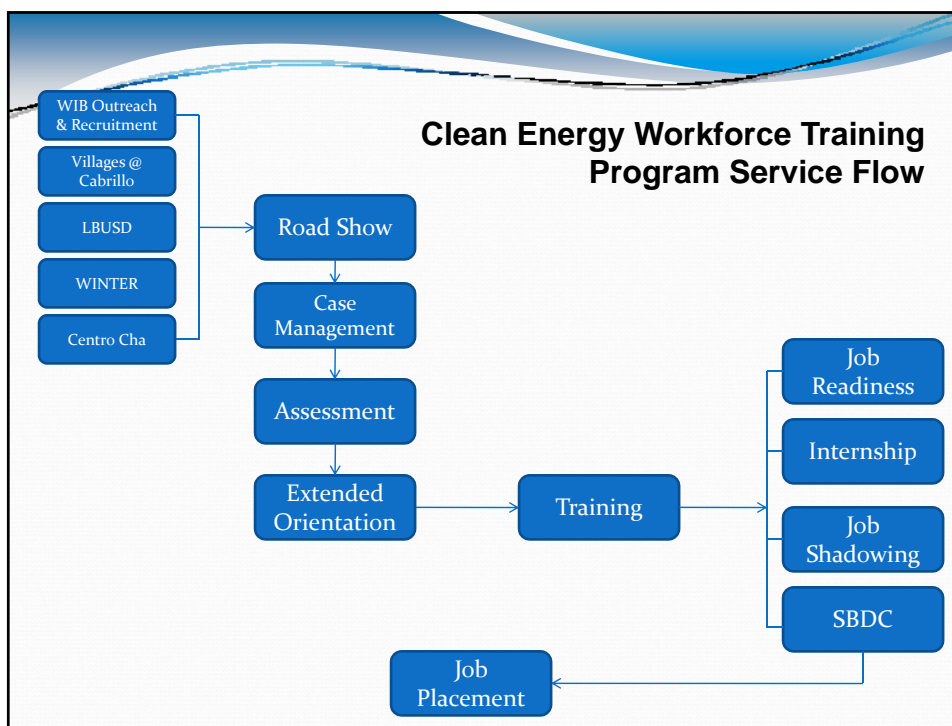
Clean Energy Workforce Training Program Service Flow

WIB Outreach & Recruitment

Villages @ Cabrillo

LBUSD

WINTER

Centro Cha

Road Show

Case Management

Assessment

Extended Orientation

Training

Job Readiness

Internship

Job Shadowing

SBDC

Job Placement